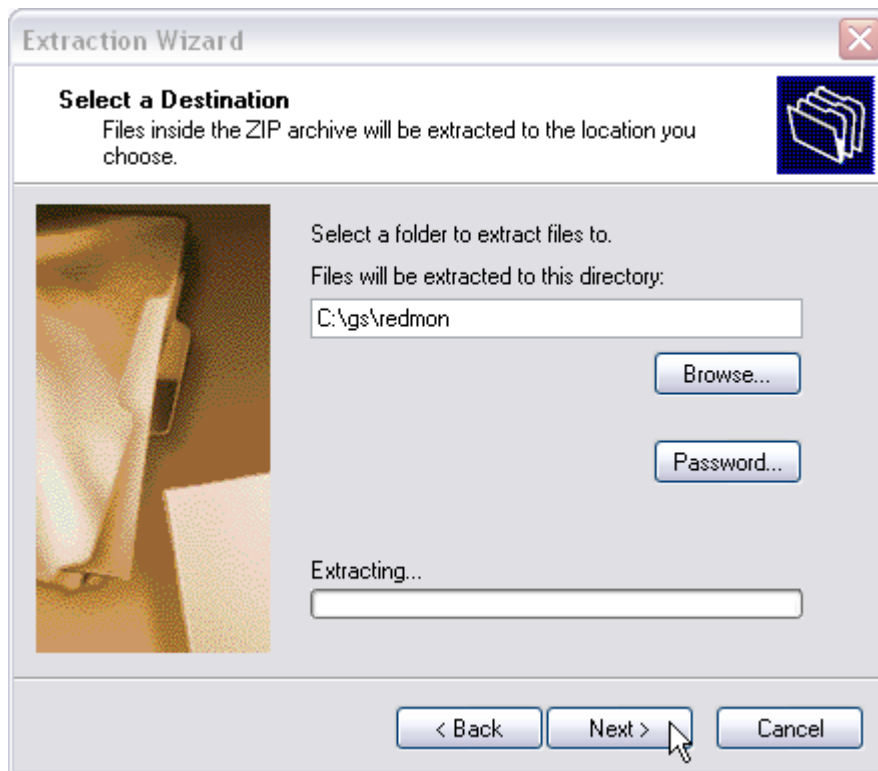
Extraction Wizard

Select a Destination
Files inside the ZIP archive will be extracted to the location you choose.

Select a folder to extract files to.

Files will be extracted to this directory:

C:\gs\redmon

Browse...

Password...

Extracting...

< Back

Next >

Cancel